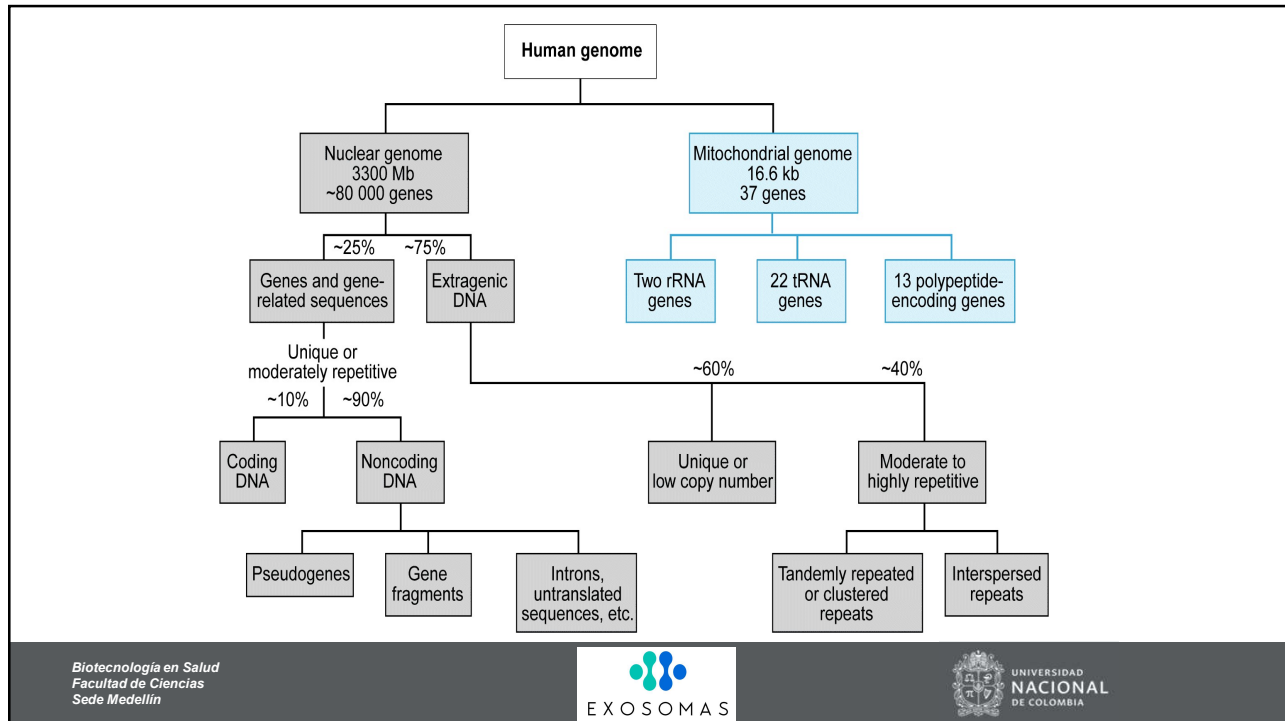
Human genome

Nuclear genome
3300 Mb
~80 000 genes

Mitochondrial genome
16.6 kb
37 genes

Two rRNA genes

22 tRNA genes

13 polypeptide-encoding genes

~25%

~75%

Genes and gene-related sequences

Extragenic DNA

Unique or moderately repetitive

~10%

~90%

Coding DNA

Noncoding DNA

Pseudogenes

Gene fragments

Introns, untranslated sequences, etc.

~60%

~40%

Unique or low copy number

Moderate to highly repetitive

Tandemly repeated or clustered repeats

Interspersed repeats

Biotecnología en Salud
Facultad de Ciencias
Sede Medellín

EXOSOMAS

UNIVERSIDAD NACIONAL DE COLOMBIA